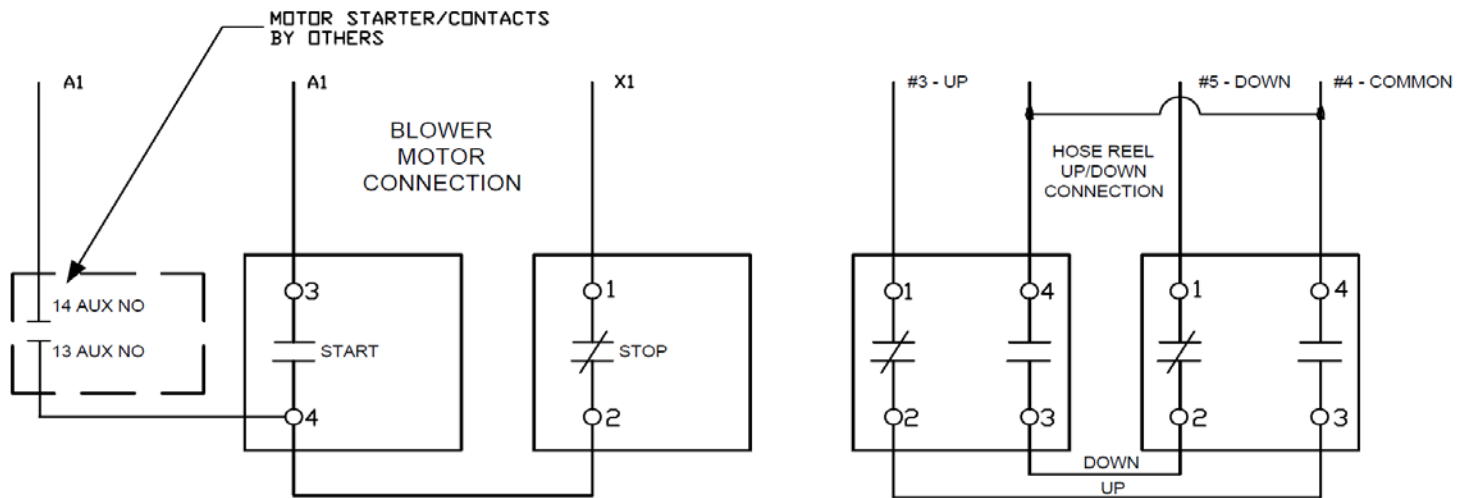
MOTOR STARTER/CONTACTS BY OTHERS

A1

A1

X1

BLOWER MOTOR CONNECTION

14 AUX NO

13 AUX NO

3

START

4

1

STOP

2

#3 - UP

#5 - DOWN

#4 - COMMON

HOSE REEL UP/DOWN CONNECTION

1

4

2

3

1

4

2

3

DOWN

UP